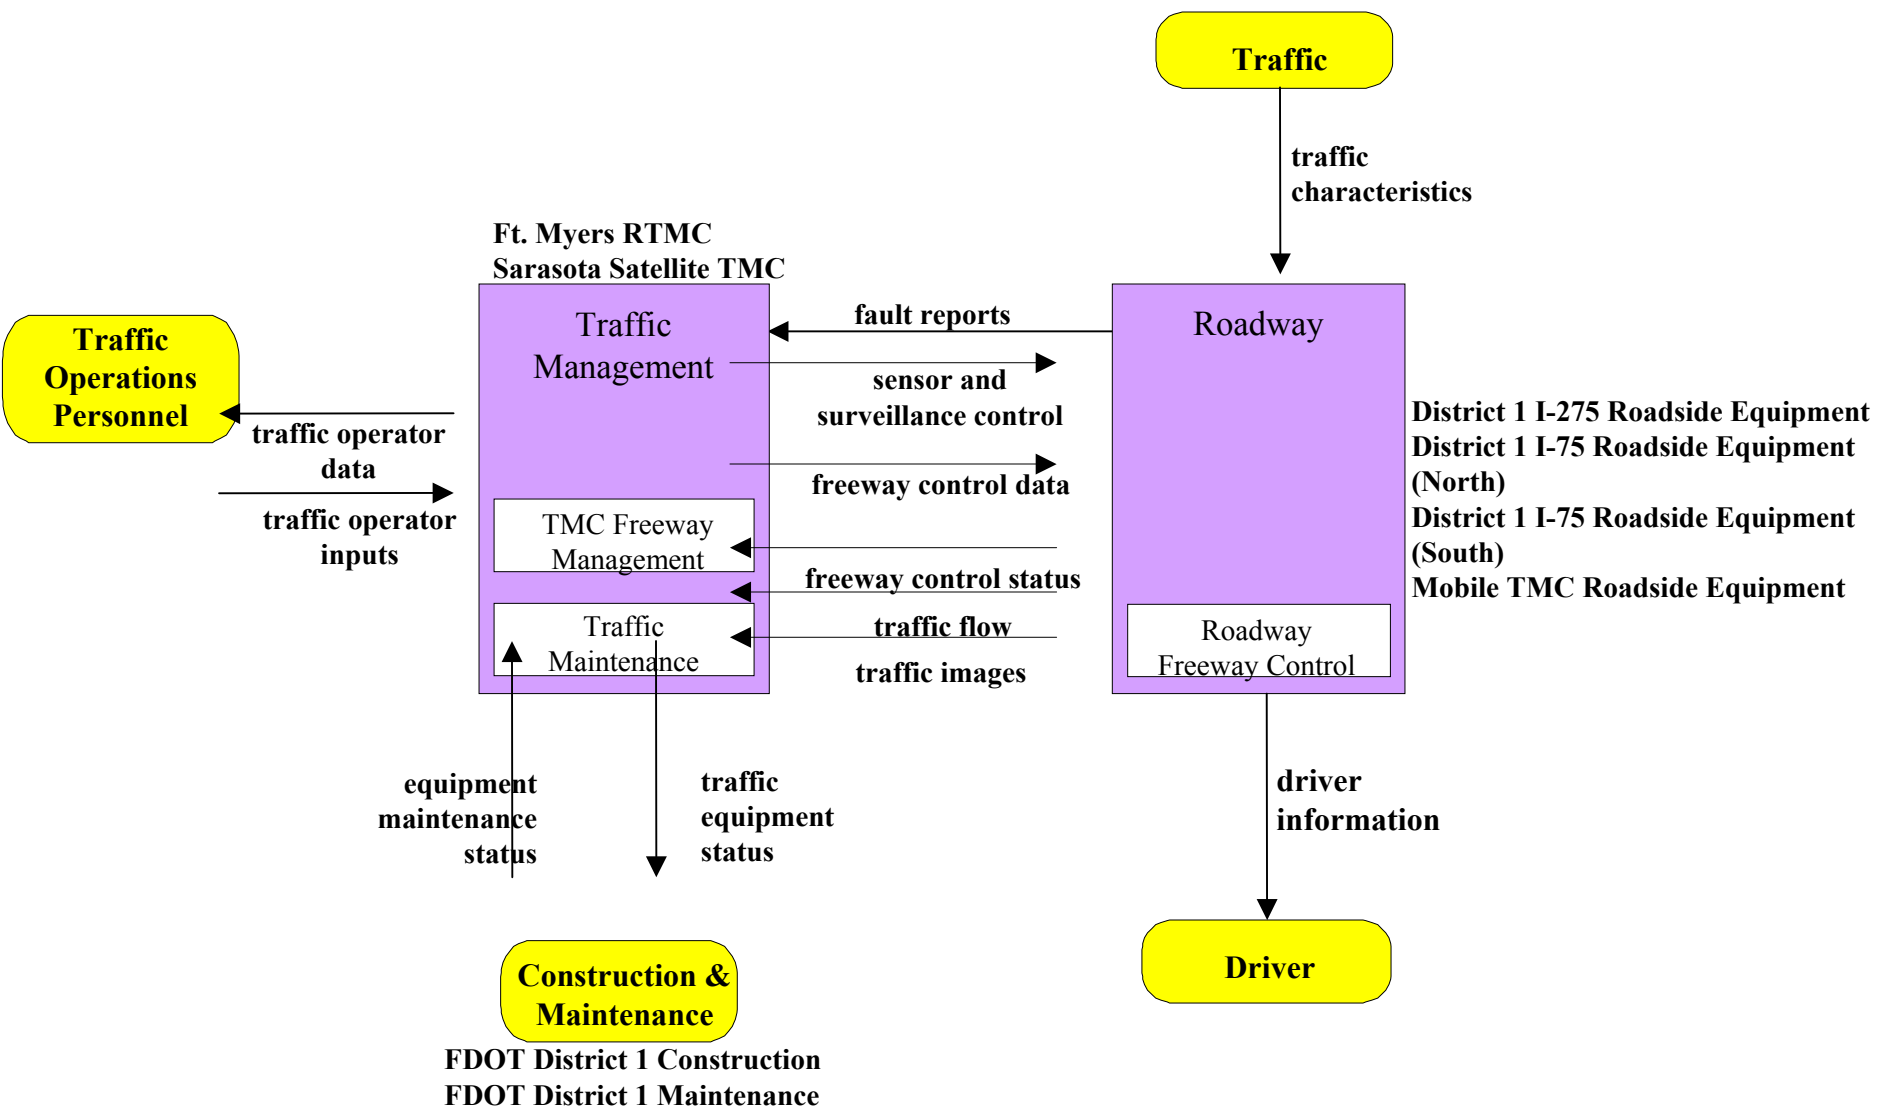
Traffic

traffic characteristics

Ft. Myers RTMC
Sarasota Satellite TMC

Traffic Operations Personnel

Traffic Management

TMC Freeway Management

Traffic Maintenance

traffic operator data

traffic operator inputs

fault reports

sensor and surveillance control

freeway control data

freeway control status

traffic flow

traffic images

Roadway

Roadway Freeway Control

District 1 I-275 Roadside Equipment
District 1 I-75 Roadside Equipment (North)
District 1 I-75 Roadside Equipment (South)
Mobile TMC Roadside Equipment

equipment maintenance status

traffic equipment status

driver information

Construction & Maintenance

FDOT District 1 Construction
FDOT District 1 Maintenance

Driver